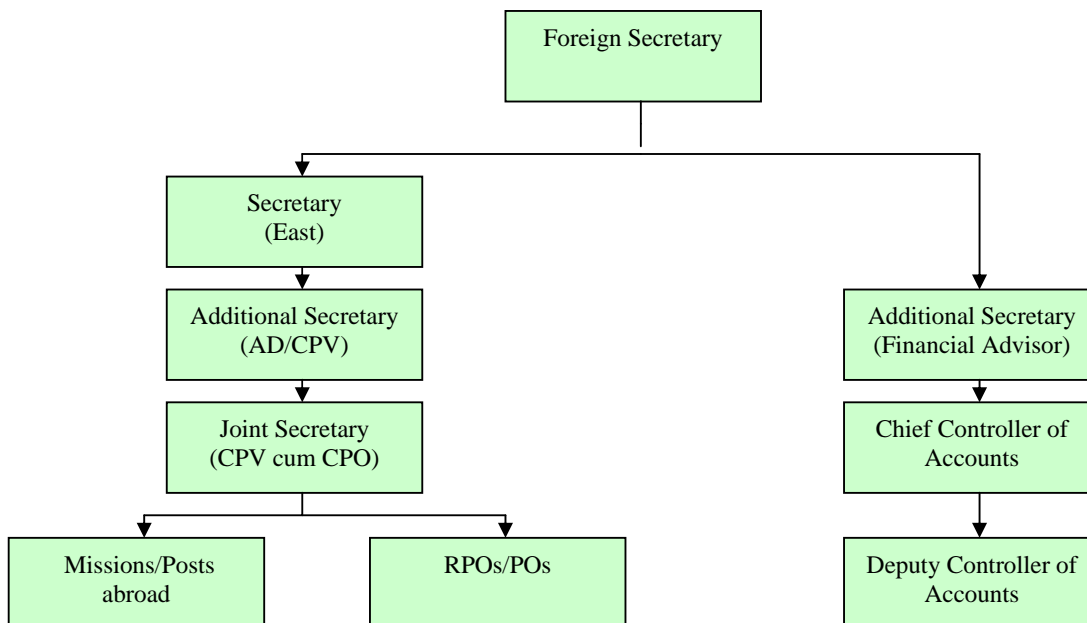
Foreign Secretary

Secretary
(East)

Additional Secretary
(AD/CPV)

Joint Secretary
(CPV cum CPO)

Missions/Posts abroad

RPOs/POs

Additional Secretary
(Financial Advisor)

Chief Controller of Accounts

Deputy Controller of Accounts